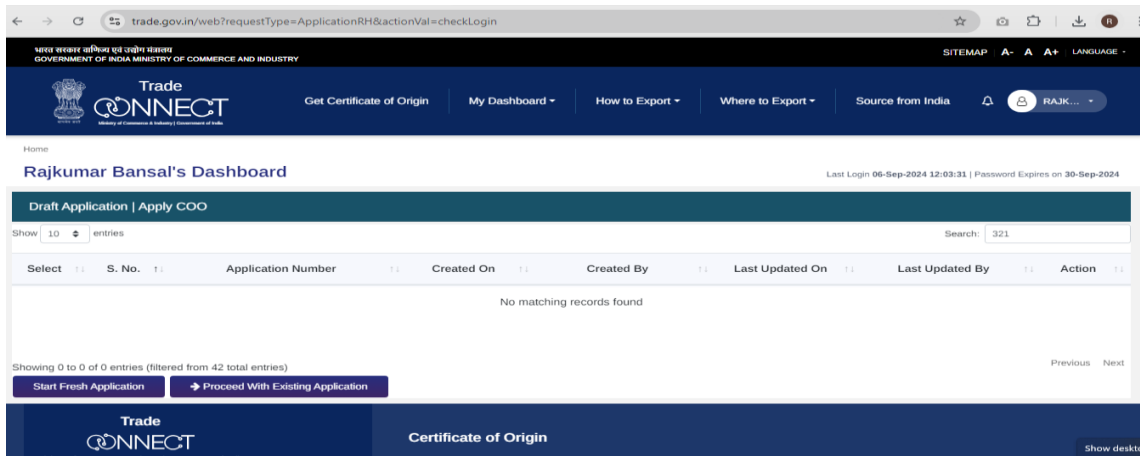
trade.gov.in/web?requestType=ApplicationRH&actionVal=checkLogin

भारत सरकार वाणिज्य एवं उद्योग मंत्रालय
GOVERNMENT OF INDIA MINISTRY OF COMMERCE AND INDUSTRY

SITEMAP A- A A+ LANGUAGE

Trade CONNECT
Ministry of Commerce & Industry | Government of India

Get Certificate of Origin | My Dashboard | How to Export | Where to Export | Source from India | RAJK...

Home

Rajkumar Bansal's Dashboard

Last Login 06-Sep-2024 12:03:31 | Password Expires on 30-Sep-2024

Draft Application | Apply COO

Show 10 entries

Search: 321

| Select | S. No. | Application Number | Created On | Created By | Last Updated On | Last Updated By | Action |
|---|---|---|---|---|---|---|---|
| No matching records found | | | | | | | |

Showing 0 to 0 of 0 entries (filtered from 42 total entries)

Previous Next

Start Fresh Application

Proceed With Existing Application

Trade CONNECT

Certificate of Origin

Show deskto